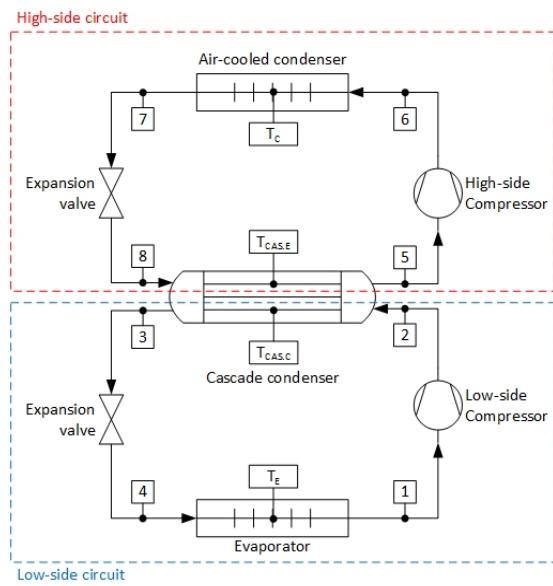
High-side circuit

Air-cooled condenser

7

$T_C$

6

Expansion valve

High-side Compressor

8

$T_{CAS,E}$

5

3

$T_{CAS,C}$

2

Cascade condenser

Expansion valve

Low-side Compressor

4

$T_E$

1

Evaporator

Low-side circuit